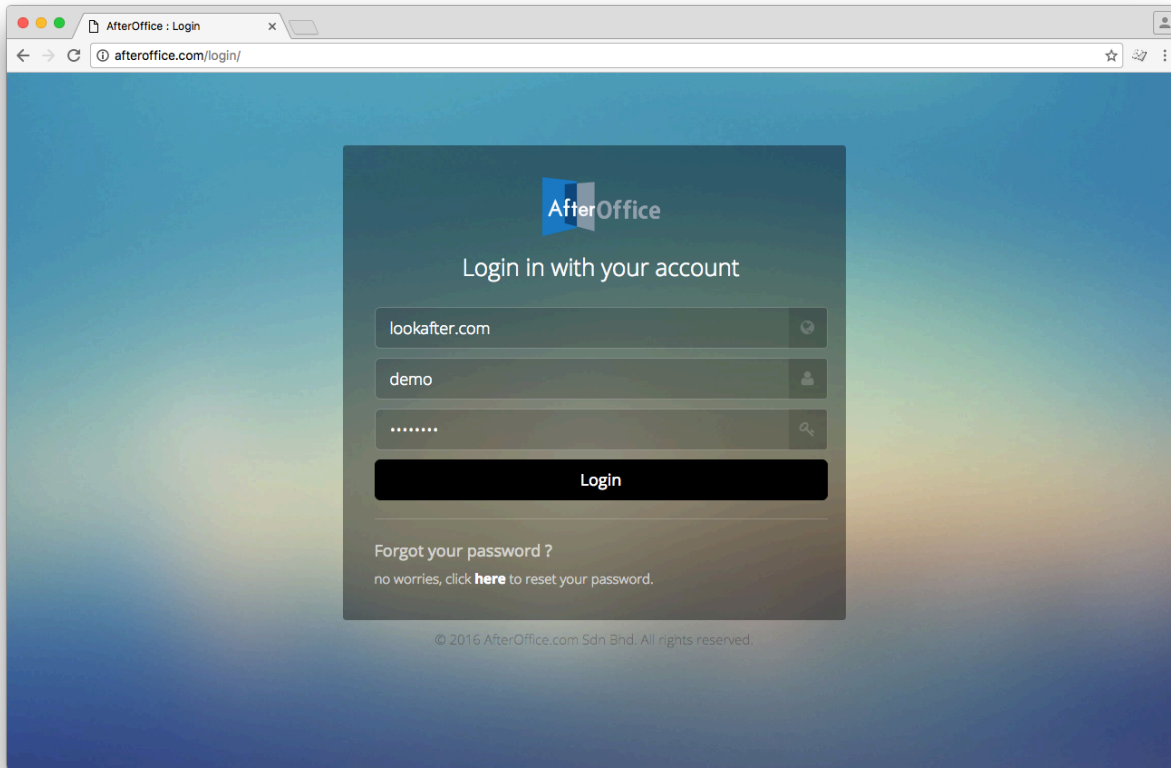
AfterOffice : Login

afteroffice.com/login/

AfterOffice

Login in with your account

lookafter.com

demo

••••••••

Login

Forgot your password ?

no worries, click **here** to reset your password.

© 2016 AfterOffice.com Sdn Bhd. All rights reserved.